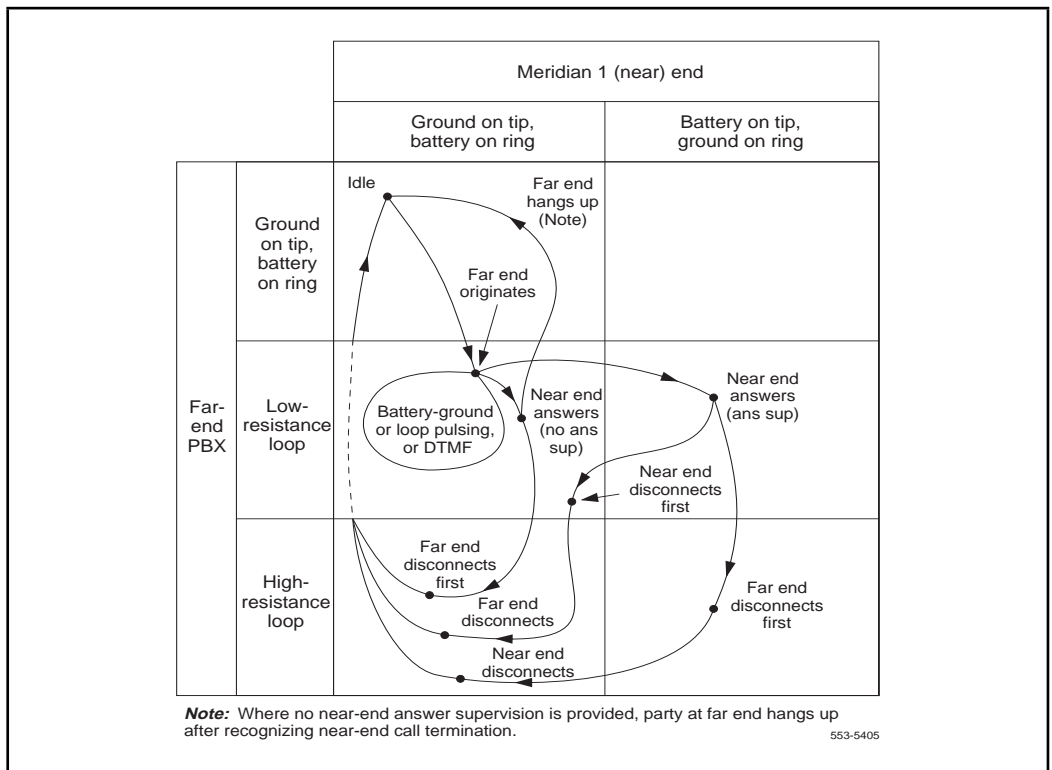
| | | Meridian 1 (near) end | |
|---|---|---|---|
| | | Ground on tip, battery on ring | Battery on tip, ground on ring |
| Far-end PBX | Ground on tip, battery on ring | Idle<br>Far end hangs up (Note)<br>Far end originates | |
| | Low-resistance loop | Battery-ground or loop pulsing, or DTMF<br>Near end answers (no ans sup) | Near end answers (ans sup)<br>Near end disconnects first |
| | High-resistance loop | Far end disconnects first<br>Far end disconnects<br>Near end disconnects | Far end disconnects first |

***Note:*** Where no near-end answer supervision is provided, party at far end hangs up after recognizing near-end call termination.

553-5405